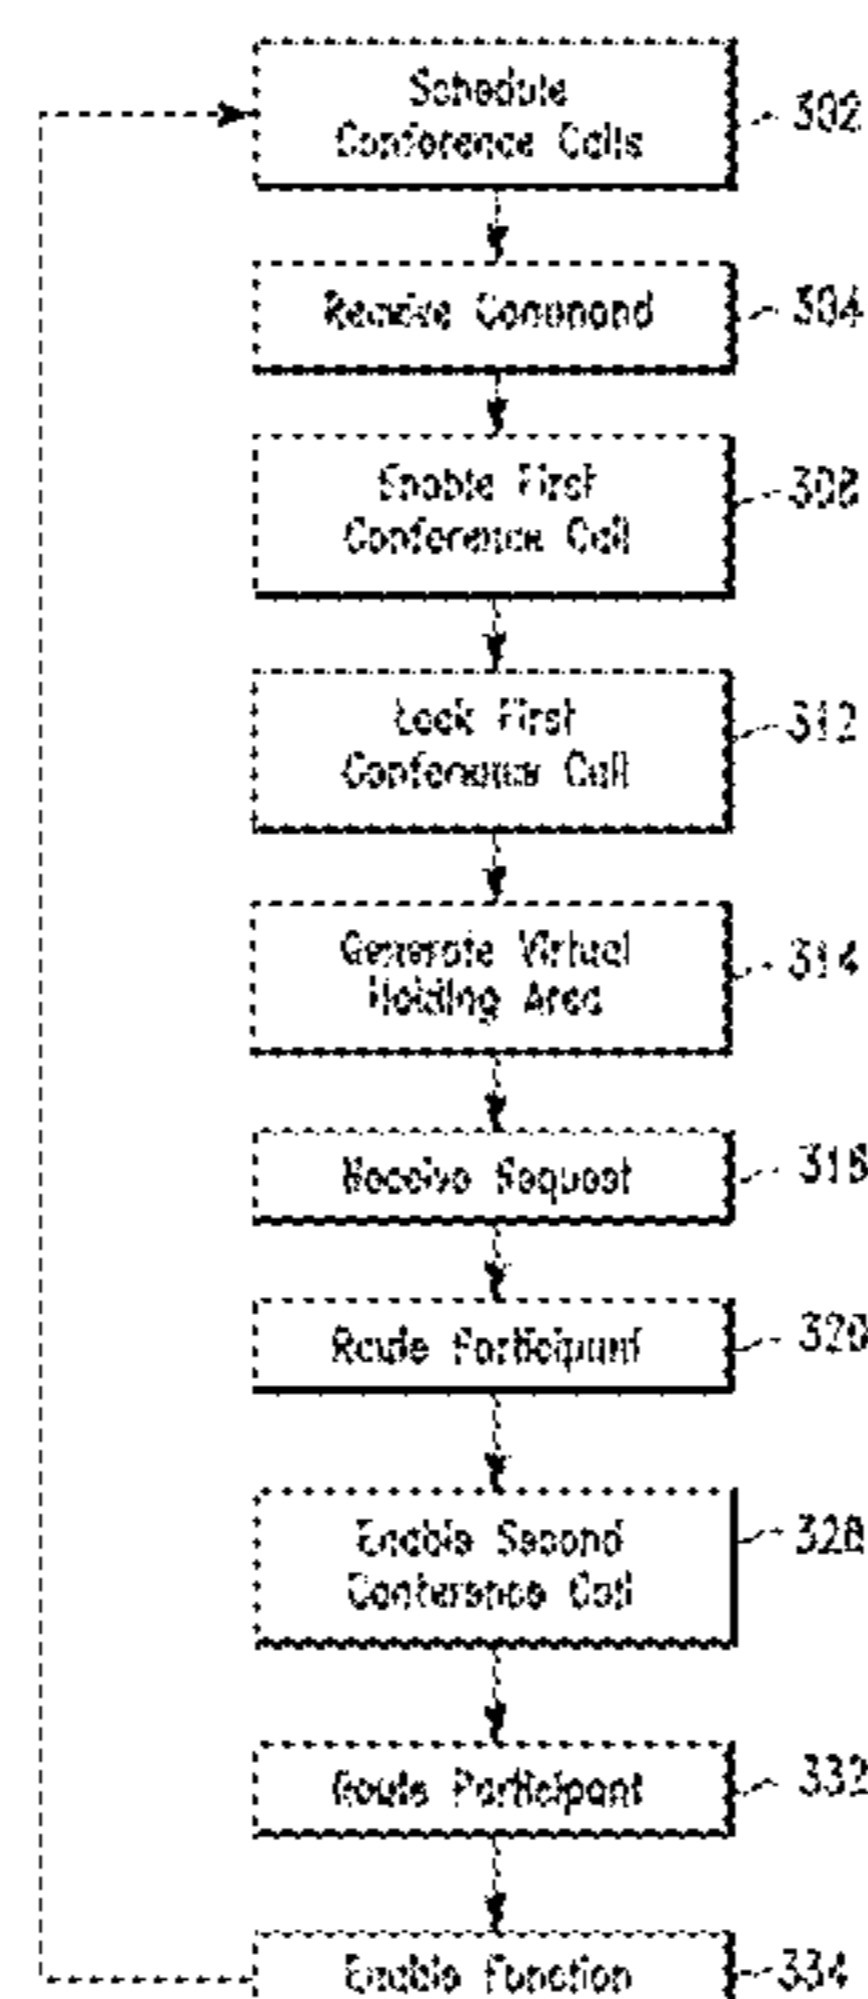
Schedule Conference Calls
302

Receive Command
304

Enable First Conference Call
308

Lock First Conference Call
312

Generate Virtual Holding Area
314

Receive Request
316

Route Participant
320

Enable Second Conference Call
328

Route Participant
332

Enable Function
334